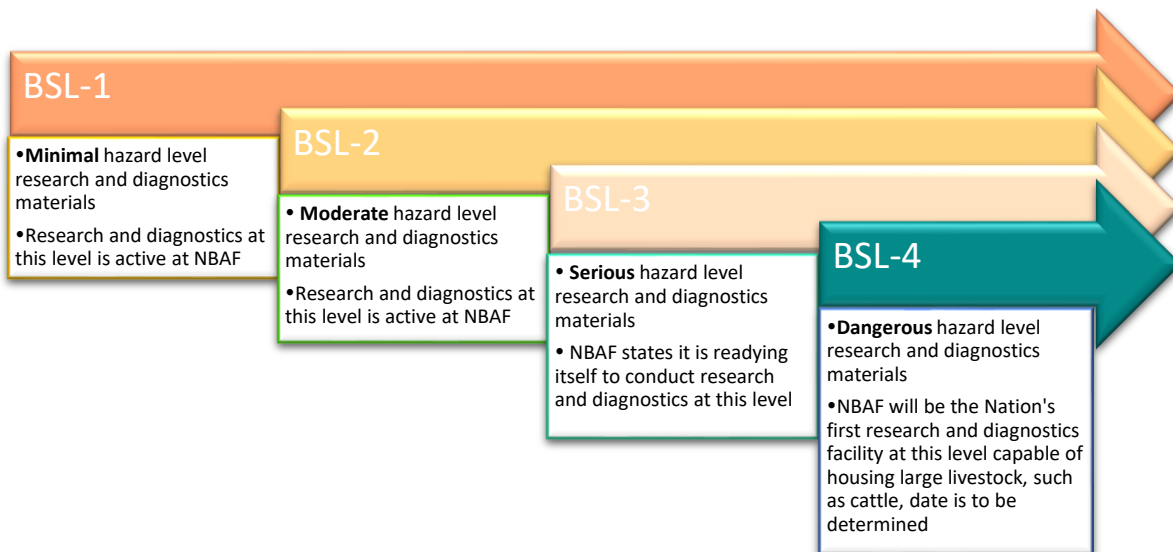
BSL-1

•Minimal hazard level research and diagnostics materials

•Research and diagnostics at this level is active at NBAF

BSL-2

• Moderate hazard level research and diagnostics materials

•Research and diagnostics at this level is active at NBAF

BSL-3

• Serious hazard level research and diagnostics materials

• NBAF states it is readying itself to conduct research and diagnostics at this level

BSL-4

•Dangerous hazard level research and diagnostics materials

•NBAF will be the Nation's first research and diagnostics facility at this level capable of housing large livestock, such as cattle, date is to be determined